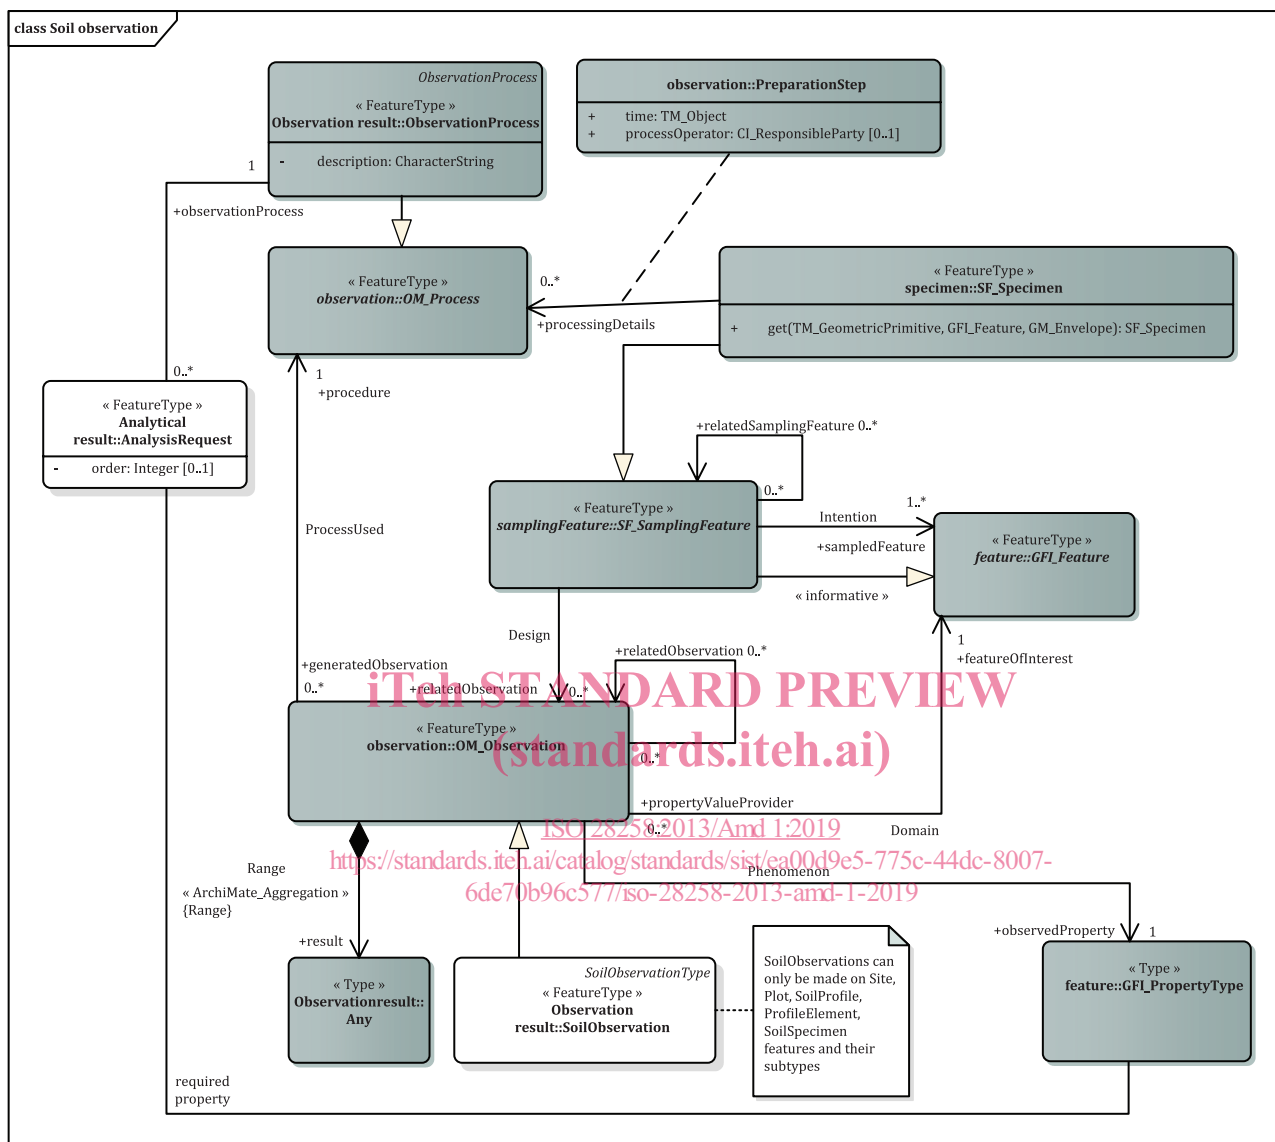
class Soil observation

ObservationProcess
« FeatureType »
Observation result::ObservationProcess
- description: CharacterString

observation::PreparationStep
+ time: TM_Object
+ processOperator: CI_ResponsibleParty [0..1]

1
+observationProcess

« FeatureType »
observation::OM_Process

0..*
+processingDetails

« FeatureType »
specimen::SF_Specimen
+ get(TM_GeometricPrimitive, GFI_Feature, GM_Envelope): SF_Specimen

0..*
« FeatureType »
Analytical result::AnalysisRequest
- order: Integer [0..1]

1
+procedure

+relatedSamplingFeature 0..*
0..*

ProcessUsed

« FeatureType »
samplingFeature::SF_SamplingFeature

Intention
1..*
+sampledFeature
« FeatureType »
feature::GFI_Feature
« informative »

Design
1
+featureOfInterest

+generatedObservation
0..*
+relatedObservation 0..*
+relatedObservation
0..*

iTeh STANDARD PREVIEW
(standards.iteh.ai)

« FeatureType »
observation::OM_Observation
0..*

+propertyValueProvider
0..*
Domain

ISO 28258:2013/Amd 1:2019
https://standards.iteh.ai/catalog/standards/sist/ea00d9e5-775c-44dc-8007-6de70b96c577/iso-28258-2013-amd-1-2019

Range
Phenomenon
« ArchiMate_Aggregation »
{Range}

+result
+observedProperty
1

« Type »
Observationresult::Any

SoilObservationType
« FeatureType »
Observation result::SoilObservation

SoilObservations can only be made on Site, Plot, SoilProfile, ProfileElement, SoilSpecimen features and their subtypes

« Type »
feature::GFI_PropertyType

required property